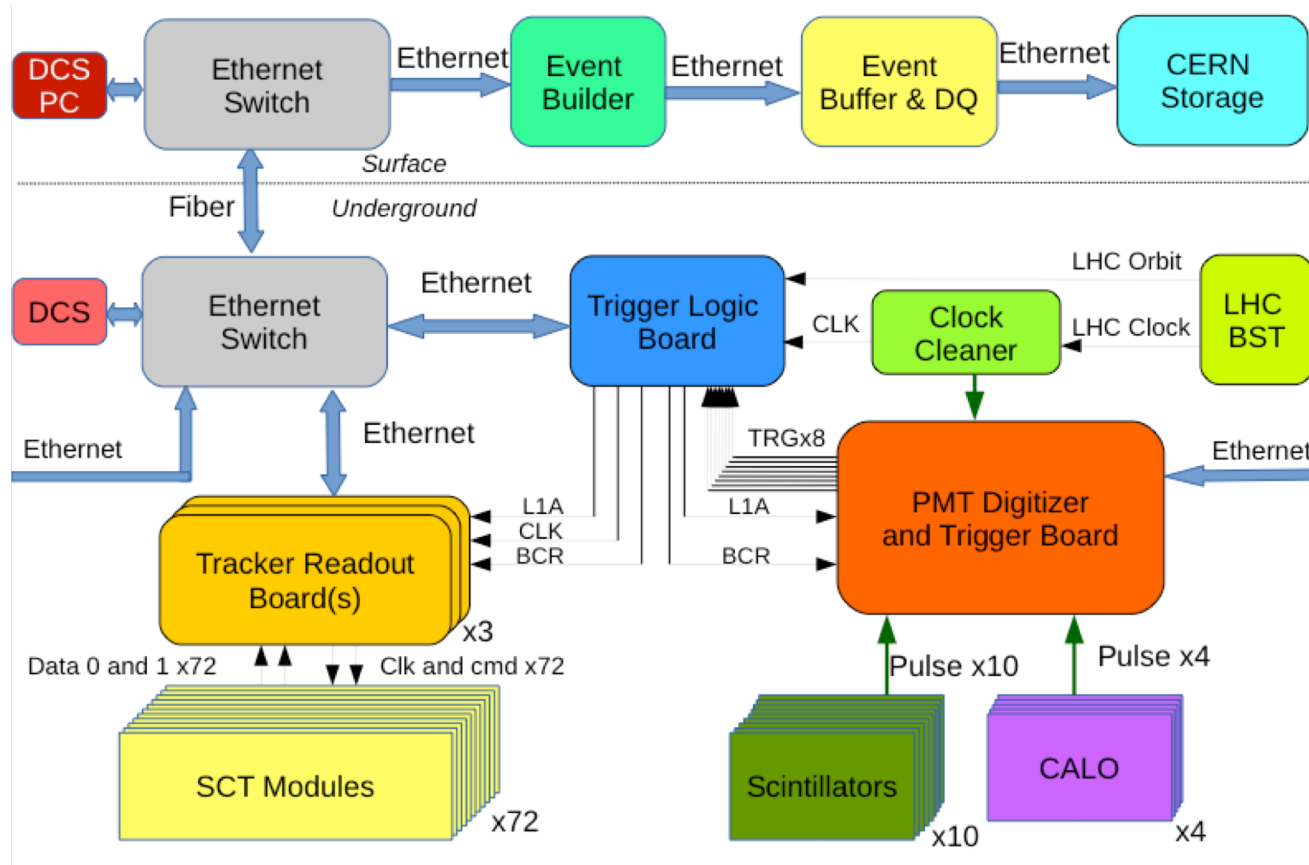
DCS PC

Ethernet Switch

Ethernet

Event Builder

Ethernet

Event Buffer & DQ

Ethernet

CERN Storage

Surface

Fiber

Underground

DCS

Ethernet Switch

Ethernet

Trigger Logic Board

LHC Orbit

CLK

Clock Cleaner

LHC Clock

LHC BST

Ethernet

Ethernet

TRGx8

Ethernet

L1A

CLK

BCR

L1A

BCR

PMT Digitizer and Trigger Board

Tracker Readout Board(s)

x3

Data 0 and 1 x72

Clk and cmd x72

Pulse x10

Pulse x4

SCT Modules

x72

Scintillators

x10

CALO

x4